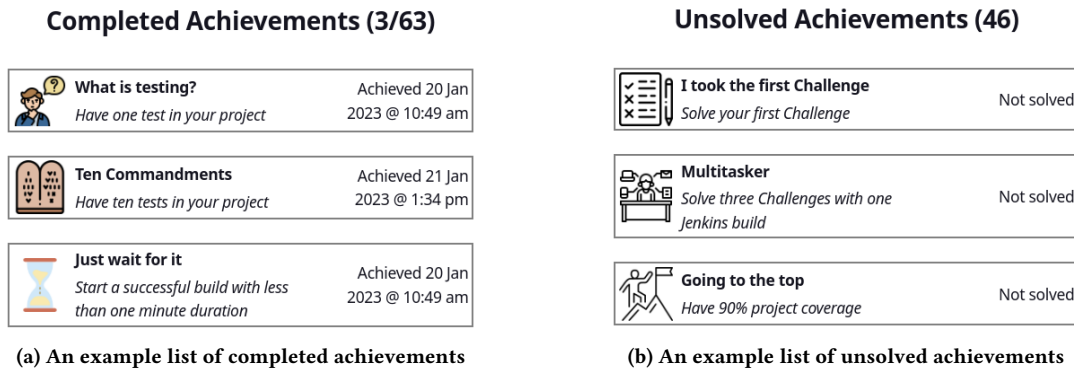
Completed Achievements (3/63)

What is testing?
Have one test in your project
Achieved 20 Jan 2023 @ 10:49 am

Ten Commandments
Have ten tests in your project
Achieved 21 Jan 2023 @ 1:34 pm

Just wait for it
Start a successful build with less than one minute duration
Achieved 20 Jan 2023 @ 10:49 am

(a) An example list of completed achievements

Unsolved Achievements (46)

I took the first Challenge
Solve your first Challenge
Not solved

Multitasker
Solve three Challenges with one Jenkins build
Not solved

Going to the top
Have 90% project coverage
Not solved

(b) An example list of unsolved achievements